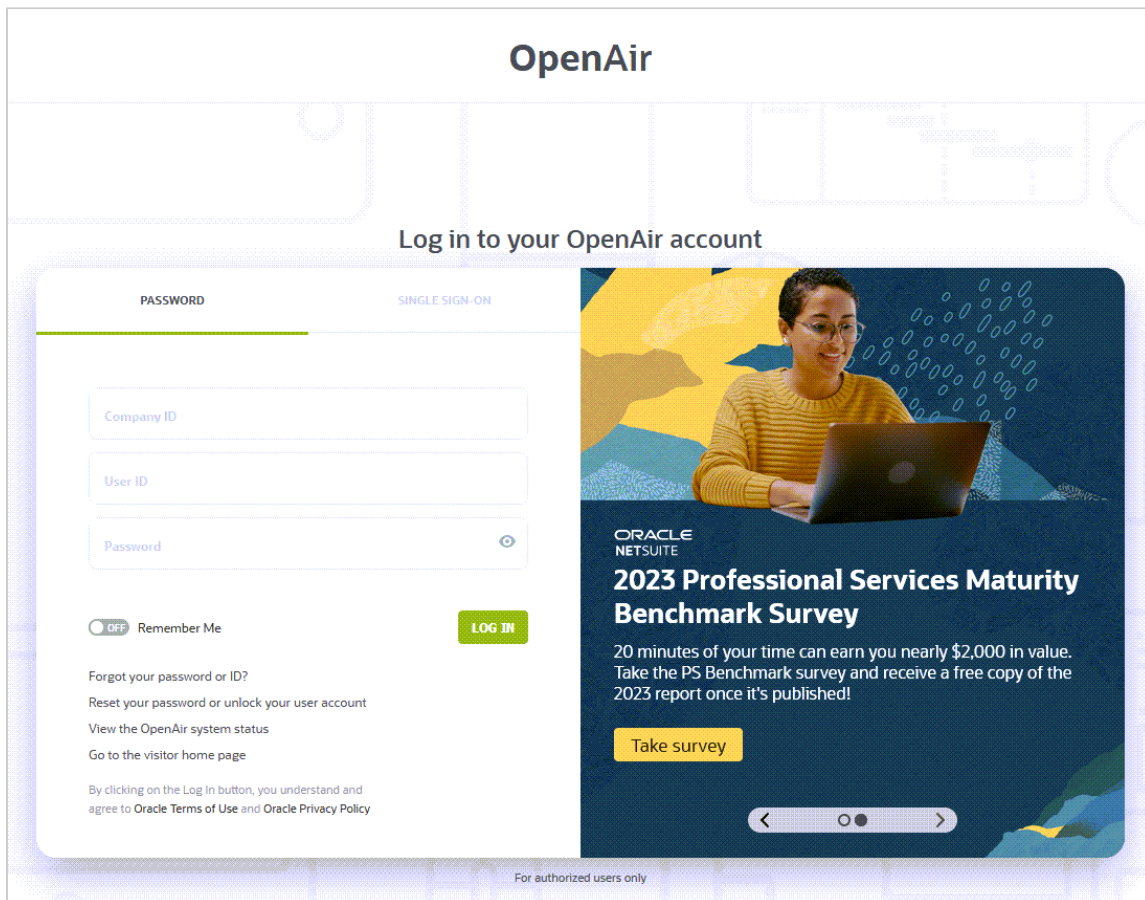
OpenAir

Log in to your OpenAir account

PASSWORD

SINGLE SIGN-ON

Company ID

User ID

Password

OFF Remember Me

LOG IN

Forgot your password or ID?

Reset your password or unlock your user account

View the OpenAir system status

Go to the visitor home page

By clicking on the Log In button, you understand and agree to Oracle Terms of Use and Oracle Privacy Policy

ORACLE NETSUITE

2023 Professional Services Maturity Benchmark Survey

20 minutes of your time can earn you nearly $2,000 in value. Take the PS Benchmark survey and receive a free copy of the 2023 report once it's published!

Take survey

For authorized users only